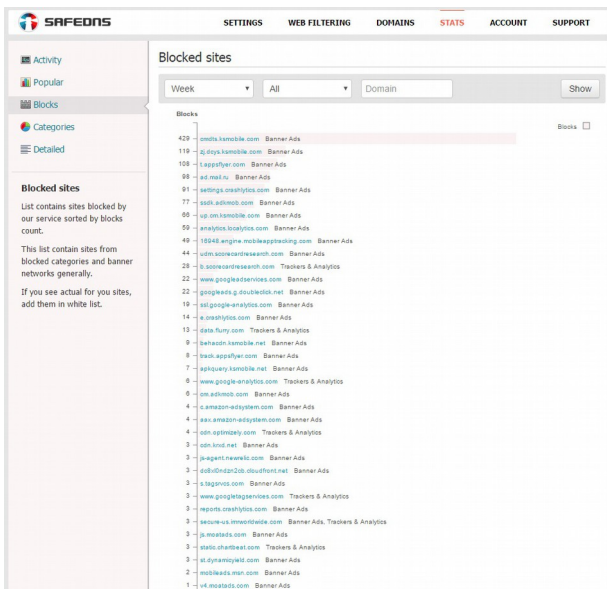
SAFEDNS

SETTINGS WEB FILTERING DOMAINS STATS ACCOUNT SUPPORT

Activity
Popular
Blocks
Categories
Detailed

Blocked sites

List contains sites blocked by our service sorted by blocks count.

This list contain sites from blocked categories and banner networks generally.

If you see actual for you sites, add them in white list.

Blocked sites

Week All Domain Show

Blocks

Blocks

429 cmdts.ksmobile.com Banner Ads
119 zj.dcys.ksmobile.com Banner Ads
108 t.appsflyer.com Banner Ads
98 ad.mail.ru Banner Ads
91 settings.crashlytics.com Banner Ads
77 sdk.adkmob.com Banner Ads
68 up.cm.ksmobile.com Banner Ads
59 analytics.localytics.com Banner Ads
49 16948.engine.mobileapptracking.com Banner Ads
44 udm.scorecardresearch.com Trackers & Analytics
28 b.scorecardresearch.com Trackers & Analytics
22 www.googleadservices.com Banner Ads
22 googleads.g.doubleclick.net Banner Ads
19 ssl.google-analytics.com Banner Ads
14 e.crashlytics.com Banner Ads
13 data.flurry.com Trackers & Analytics
9 behacdn.ksmobile.net Banner Ads
8 track.appsflyer.com Banner Ads
7 apkquery.ksmobile.net Banner Ads
6 www.google-analytics.com Trackers & Analytics
6 cm.adkmob.com Banner Ads
4 c.amazon-adsystem.com Banner Ads
4 aax.amazon-adsystem.com Banner Ads
4 cdn.optimizely.com Trackers & Analytics
3 cdn.krxd.net Banner Ads
3 js-agent.newrelic.com Banner Ads
3 d08xl0ndzn2cb.cloudfront.net Banner Ads
3 s.tagsrvcs.com Banner Ads
3 www.googletagservices.com Trackers & Analytics
3 reports.crashlytics.com Banner Ads
3 secure-us.imrworldwide.com Banner Ads, Trackers & Analytics
3 js.moatads.com Banner Ads
3 static.chartbeat.com Trackers & Analytics
3 st.dynamicyield.com Banner Ads
2 mobileads.msn.com Banner Ads
1 v4.moatads.com Banner Ads